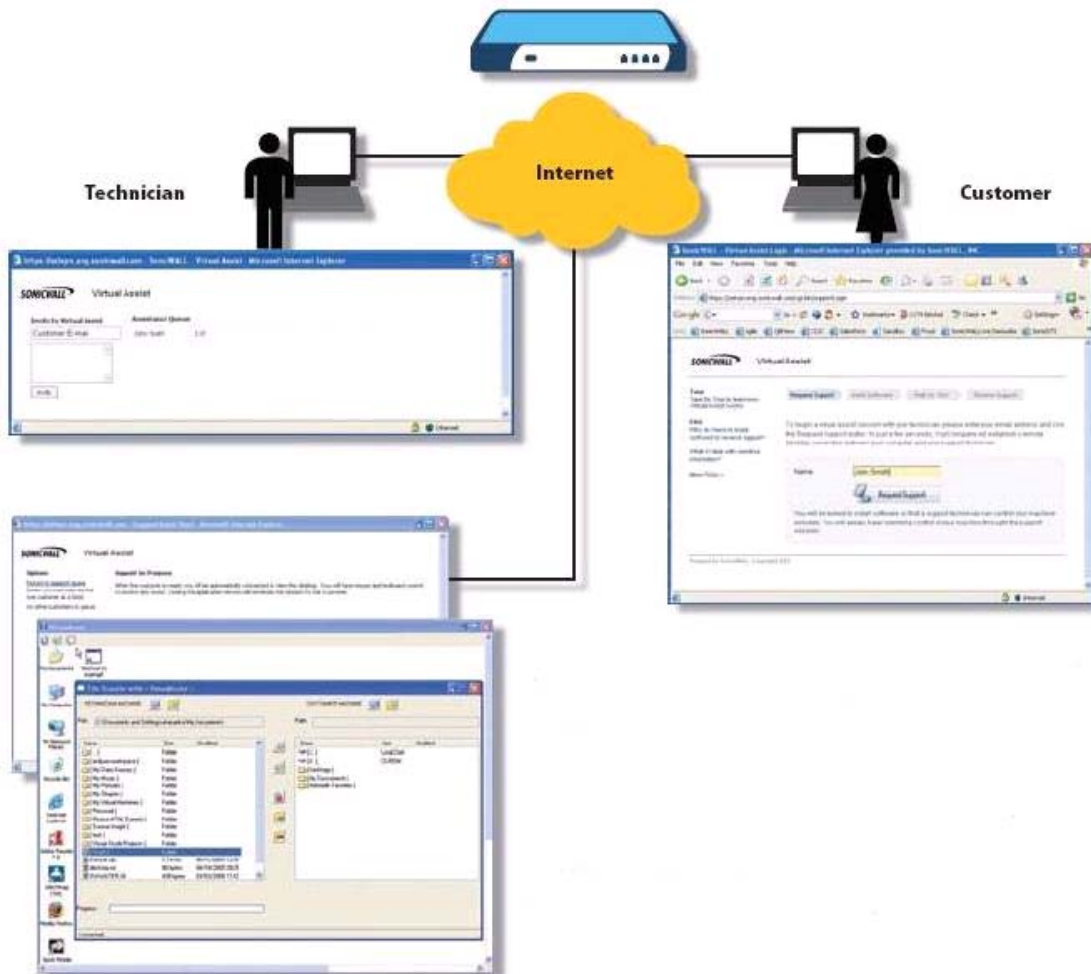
Internet

Technician

Customer

SONICWALL Virtual Assist

Customer E-mail

Invite

SONICWALL Virtual Assist

Request Support

Name

John Smith

Request Support

SONICWALL Virtual Assist

File Transfer with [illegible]

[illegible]